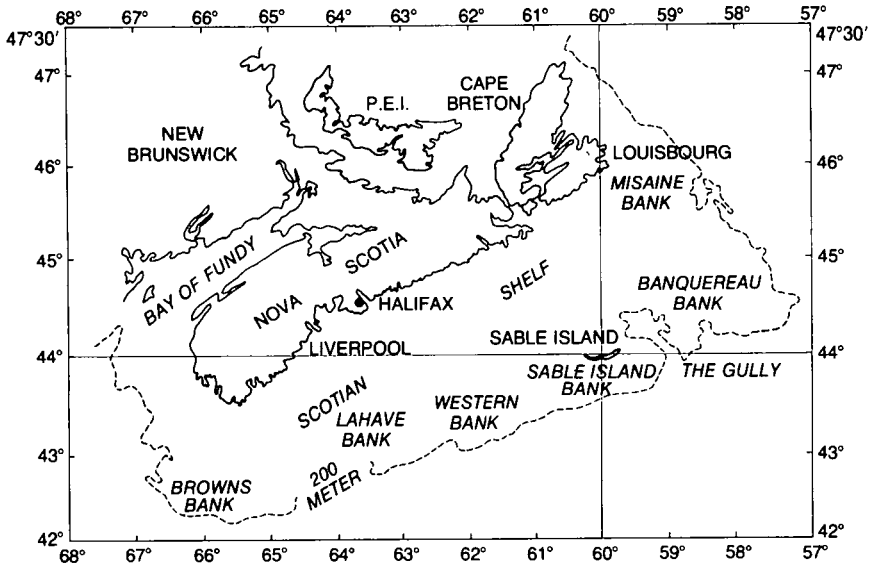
68° 67° 66° 65° 64° 63° 62° 61° 60° 59° 58° 57°

47°30′
47°
46°
45°
44°
43°
42°

47°30′
47°
46°
45°
44°
43°
42°

P.E.I.
CAPE BRETON
NEW BRUNSWICK
LOUISBOURG
MISAINE BANK
BAY OF FUNDY
NOVA
SCOTIA
SHELF
HALIFAX
BANQUEREAU BANK
LIVERPOOL
SABLE ISLAND
SABLE ISLAND BANK
THE GULLY
SCOTIAN
LAHAVE BANK
WESTERN BANK
200 METER
BROWNS BANK

68° 67° 66° 65° 64° 63° 62° 61° 60° 59° 58° 57°